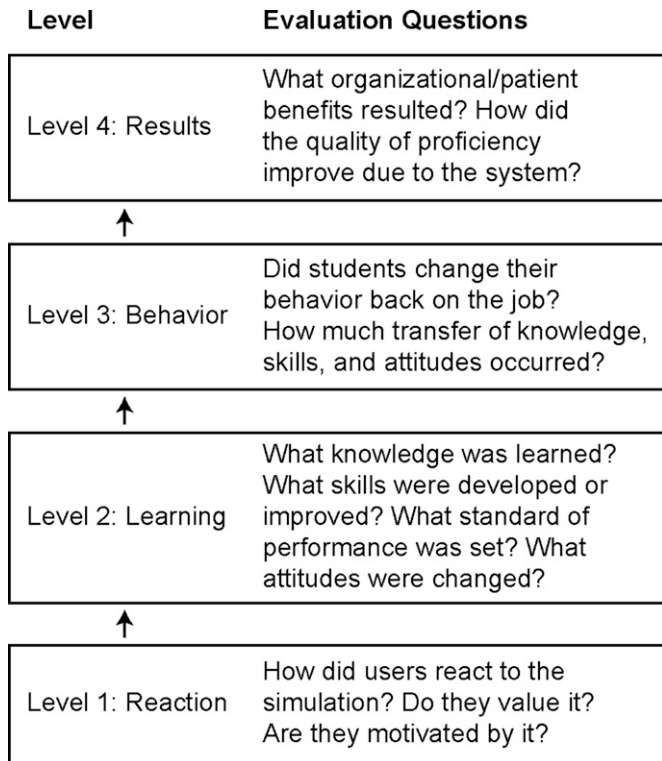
| Level | Evaluation Questions |
|---|---|
| Level 4: Results | What organizational/patient benefits resulted? How did the quality of proficiency improve due to the system? |
| Level 3: Behavior | Did students change their behavior back on the job? How much transfer of knowledge, skills, and attitudes occurred? |
| Level 2: Learning | What knowledge was learned? What skills were developed or improved? What standard of performance was set? What attitudes were changed? |
| Level 1: Reaction | How did users react to the simulation? Do they value it? Are they motivated by it? |